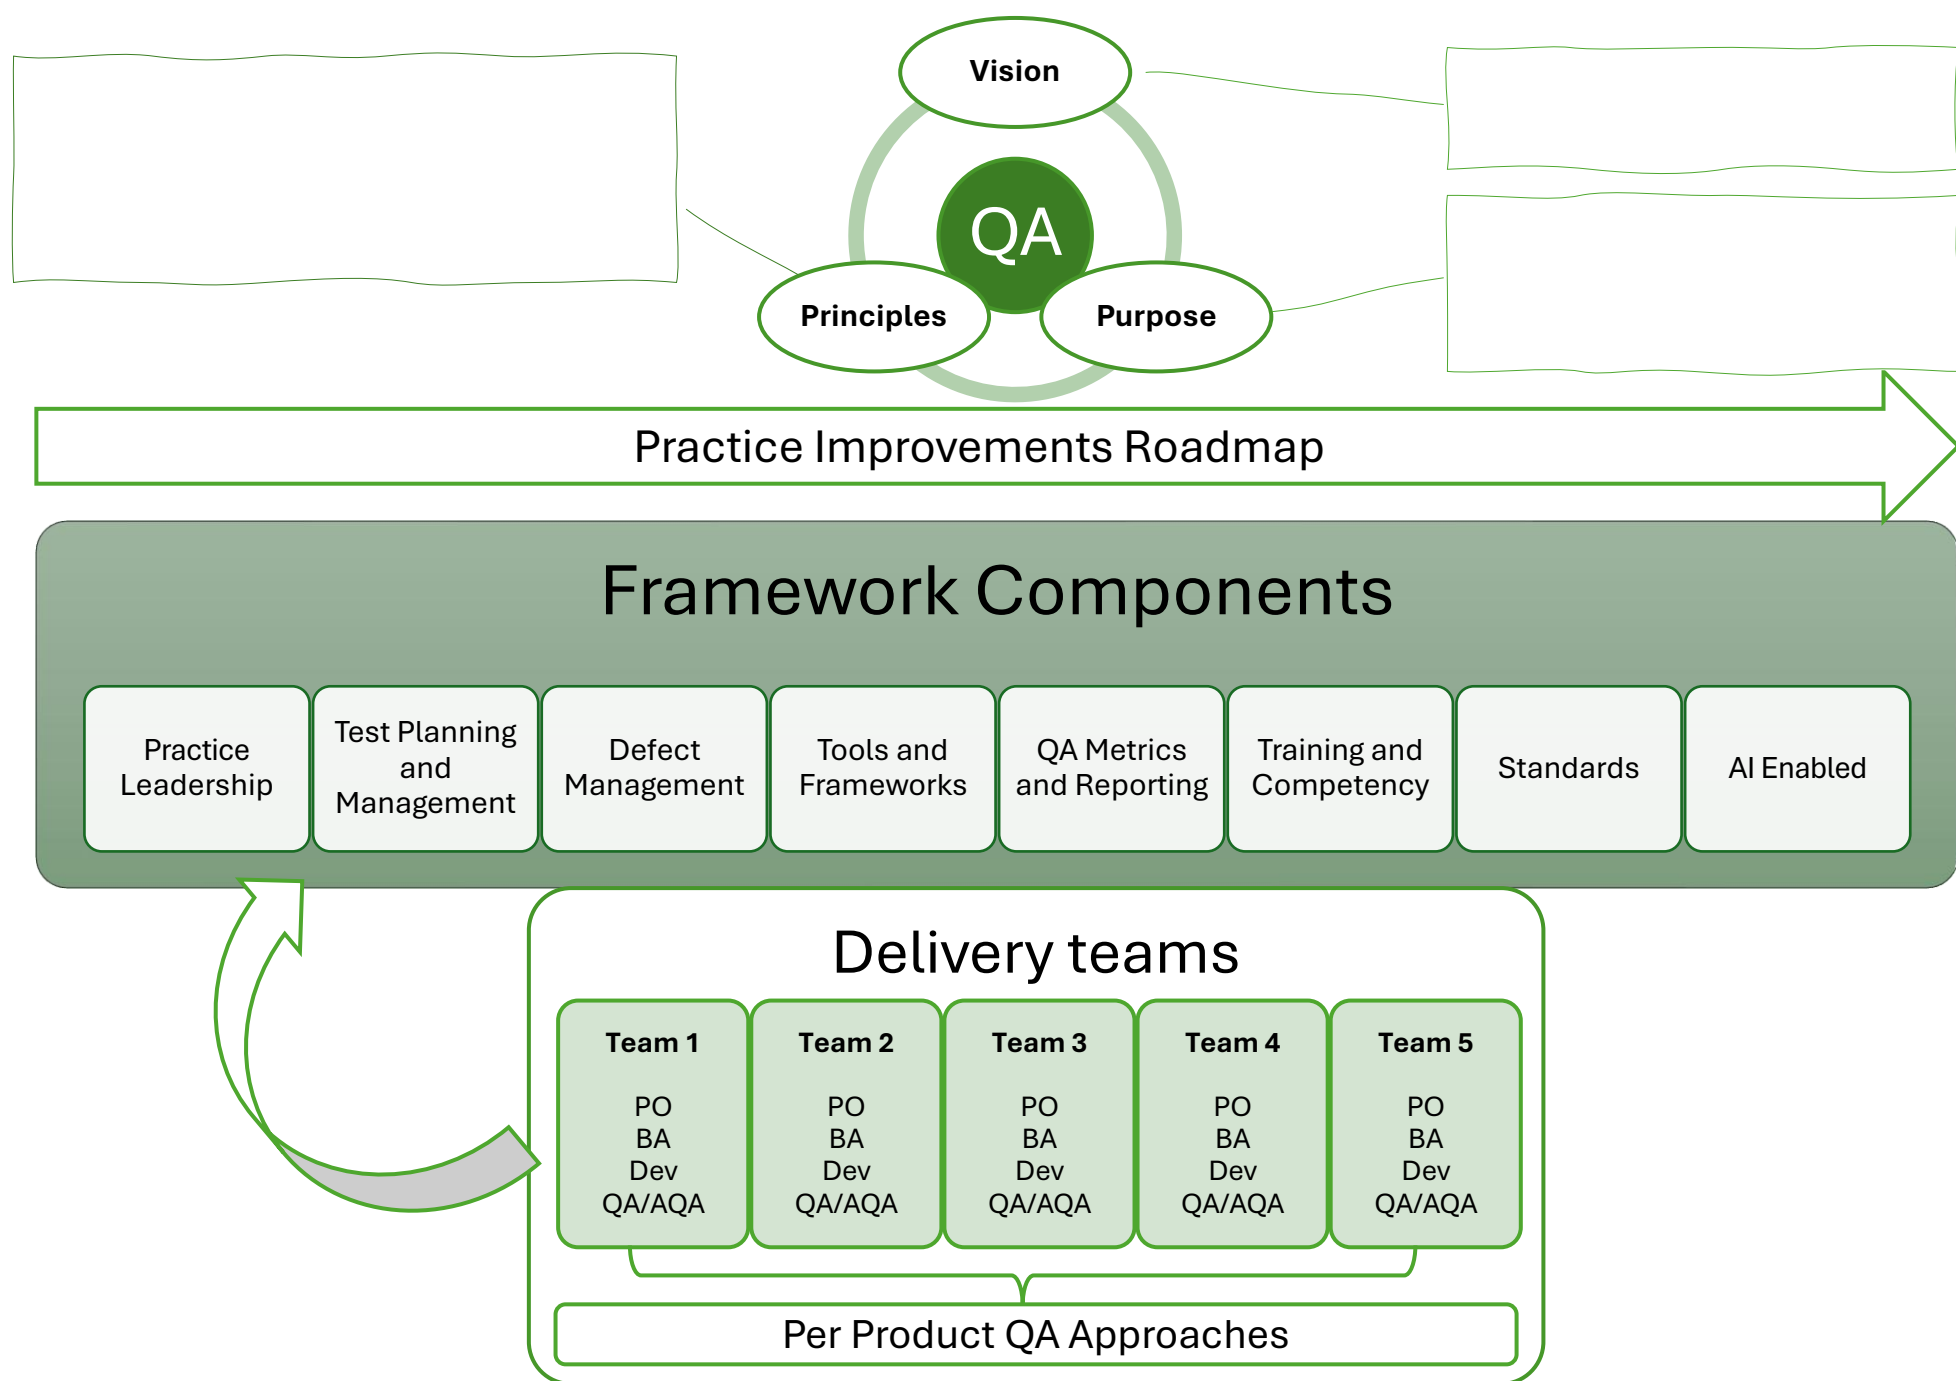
Vision

QA

Principles

Purpose

Practice Improvements Roadmap

Framework Components

| Practice Leadership | Test Planning and Management | Defect Management | Tools and Frameworks | QA Metrics and Reporting | Training and Competency | Standards | AI Enabled |
|---|---|---|---|---|---|---|---|

Delivery teams

| Team 1 | Team 2 | Team 3 | Team 4 | Team 5 |
|---|---|---|---|---|
| PO BA Dev QA/AQA | PO BA Dev QA/AQA | PO BA Dev QA/AQA | PO BA Dev QA/AQA | PO BA Dev QA/AQA |

Per Product QA Approaches